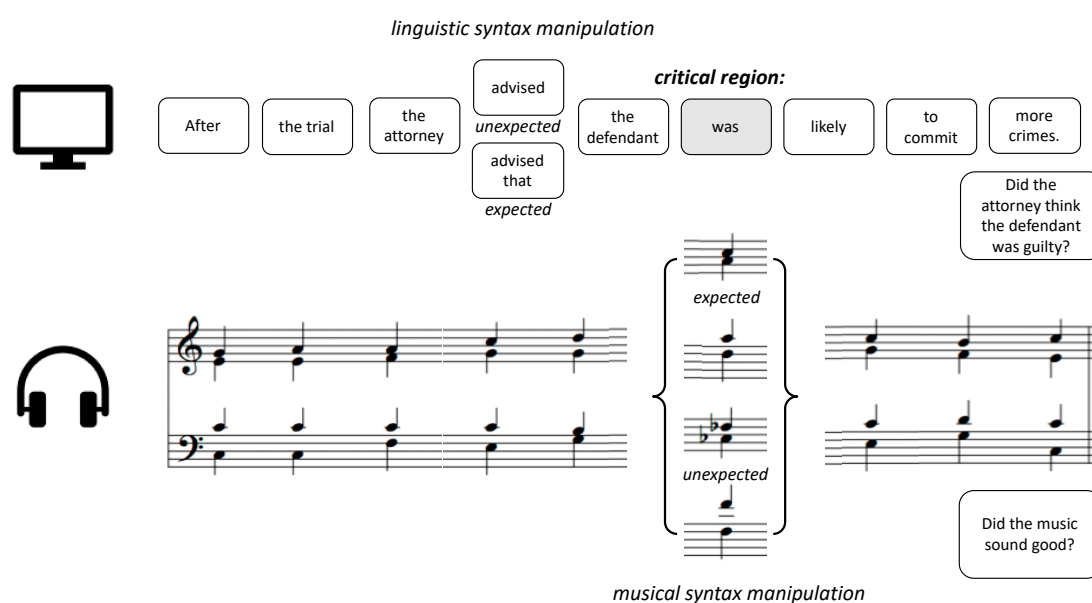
linguistic syntax manipulation

critical region:

After

the trial

the attorney

advised

unexpected

advised that

expected

the defendant

was

likely

to commit

more crimes.

Did the attorney think the defendant was guilty?

expected

unexpected

Did the music sound good?

musical syntax manipulation